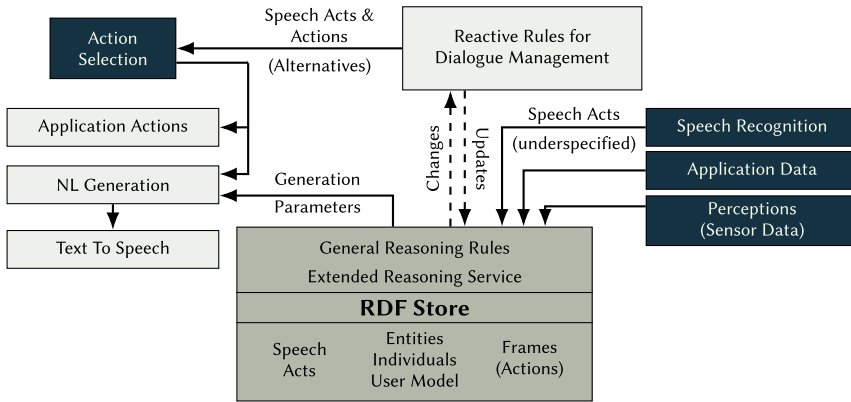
Action Selection

Speech Acts & Actions

(Alternatives)

Reactive Rules for Dialogue Management

Application Actions

NL Generation

Text To Speech

Changes

Updates

Speech Acts

(underspecified)

Speech Recognition

Application Data

Perceptions (Sensor Data)

Generation

Parameters

General Reasoning Rules

Extended Reasoning Service

RDF Store

Speech Acts

Entities Individuals User Model

Frames (Actions)